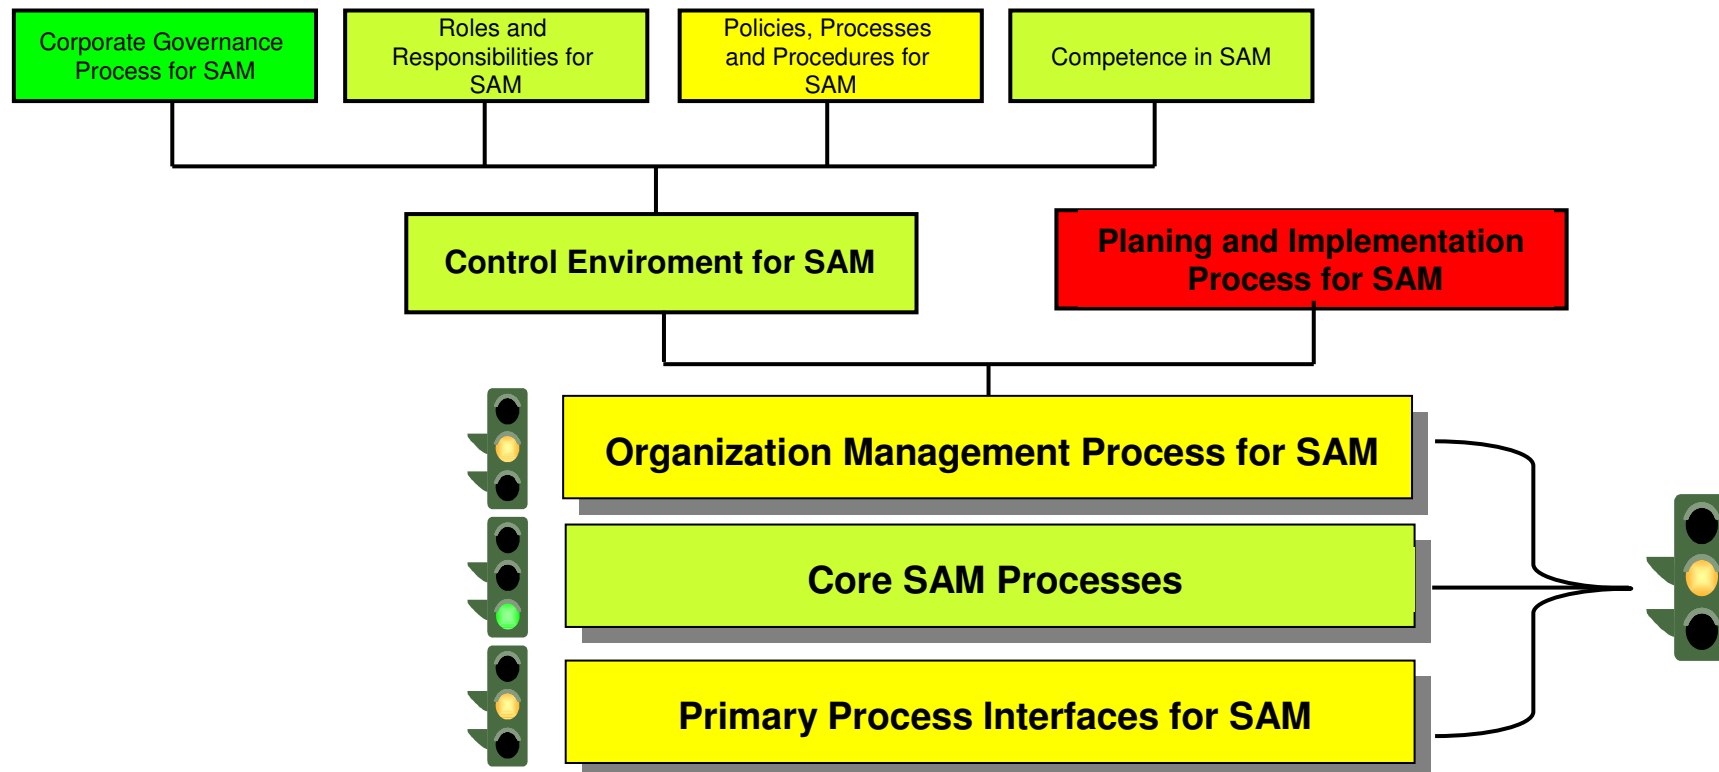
Corporate Governance Process for SAM

Roles and Responsibilities for SAM

Policies, Processes and Procedures for SAM

Competence in SAM

Control Enviroment for SAM

Planing and Implementation Process for SAM

Organization Management Process for SAM

Core SAM Processes

Primary Process Interfaces for SAM